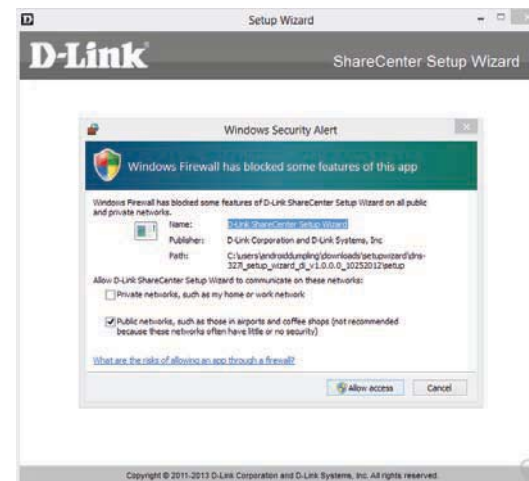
Setup Wizard

D-Link

ShareCenter Setup Wizard

Windows Security Alert

Windows Firewall has blocked some features of this app

Windows Firewall has blocked some features of D-Link ShareCenter Setup Wizard on all public and private networks.

Name: D-Link ShareCenter Setup Wizard

Publisher: D-Link Corporation and D-Link Systems, Inc

Path: C:\users\androiddumpling\downloads\setupwizard\dns-327l_setup_wizard_di_v1.0.0.0_10252012\setup

Allow D-Link ShareCenter Setup Wizard to communicate on these networks:

Private networks, such as my home or work network

Public networks, such as those in airports and coffee shops (not recommended because these networks often have little or no security)

What are the risks of allowing an app through a firewall?

Allow access

Cancel

Copyright © 2011-2013 D-Link Corporation and D-Link Systems, Inc. All rights reserved.